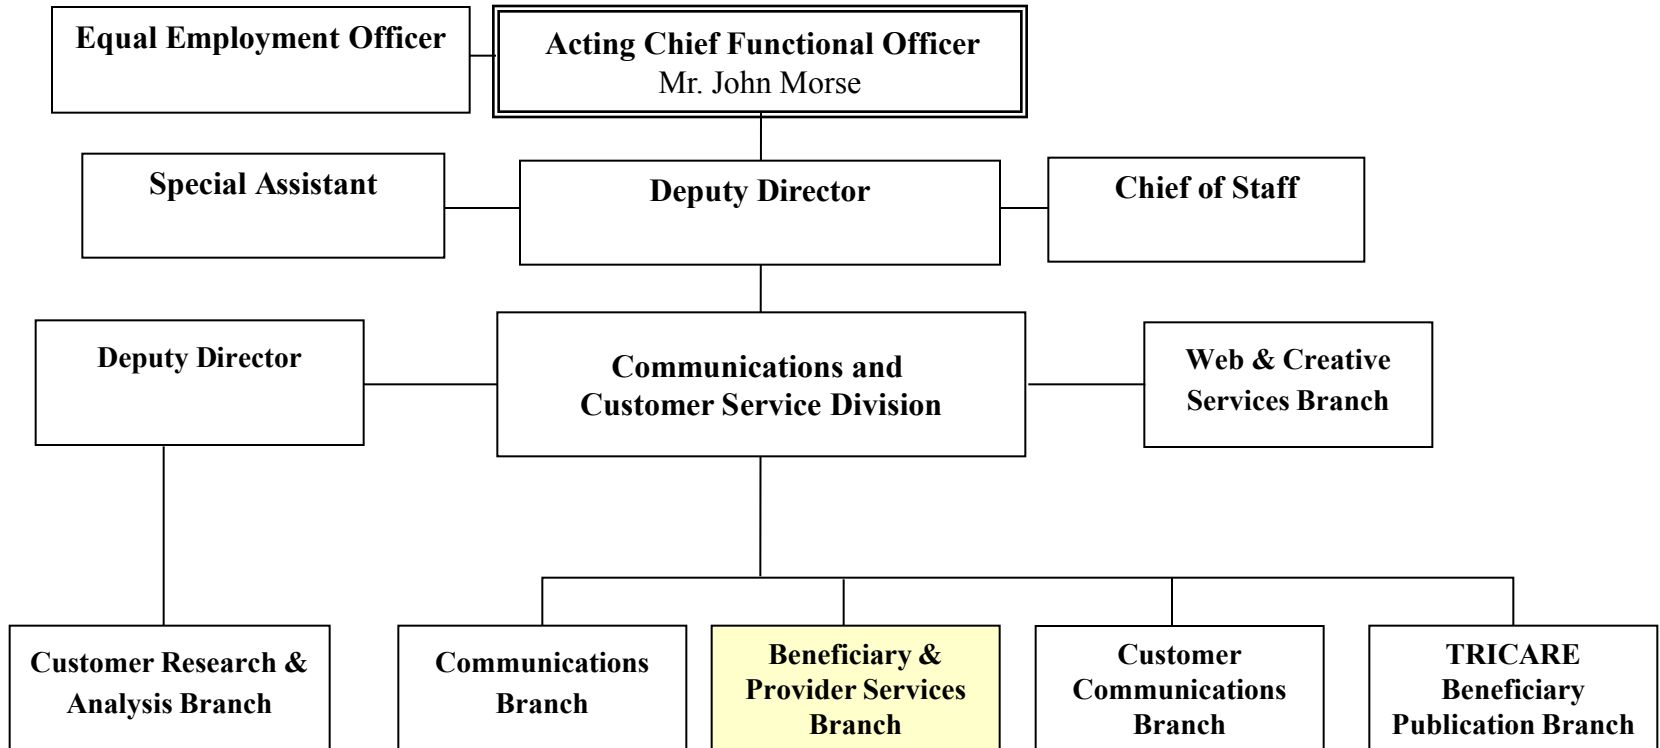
Equal Employment Officer

Acting Chief Functional Officer
Mr. John Morse

Special Assistant

Deputy Director

Chief of Staff

Deputy Director

Communications and Customer Service Division

Web & Creative Services Branch

Customer Research & Analysis Branch

Communications Branch

Beneficiary & Provider Services Branch

Customer Communications Branch

TRICARE Beneficiary Publication Branch